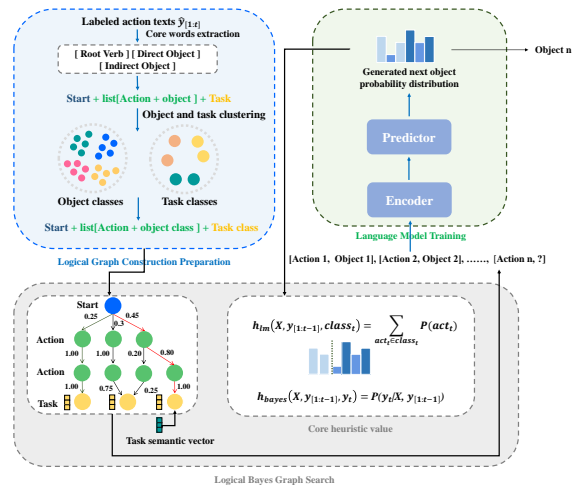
Labeled action texts $\hat{y}_{[1:t]}$

Core words extraction

[ Root Verb ] [ Direct Object ]
[ Indirect Object ]

Start + list[Action + object ] + Task

Object and task clustering

Object classes

Task classes

Start + list[Action + object class ] + Task class

Logical Graph Construction Preparation

Generated next object probability distribution

Object n

Predictor

Encoder

Language Model Training

[Action 1, Object 1], [Action 2, Object 2], ……, [Action n, ?]

Start

0.25

0.3

0.45

Action

1.00

1.00

0.20

0.80

Action

1.00

0.75

0.25

1.00

Task

Task semantic vector

$h_{lm}(X, y_{[1:t-1]}, class_t) = \sum_{act_t \in class_t} P(act_t)$

$h_{bayes}(X, y_{[1:t-1]}, y_t) = P(y_t | X, y_{[1:t-1]})$

Core heuristic value

Logical Bayes Graph Search